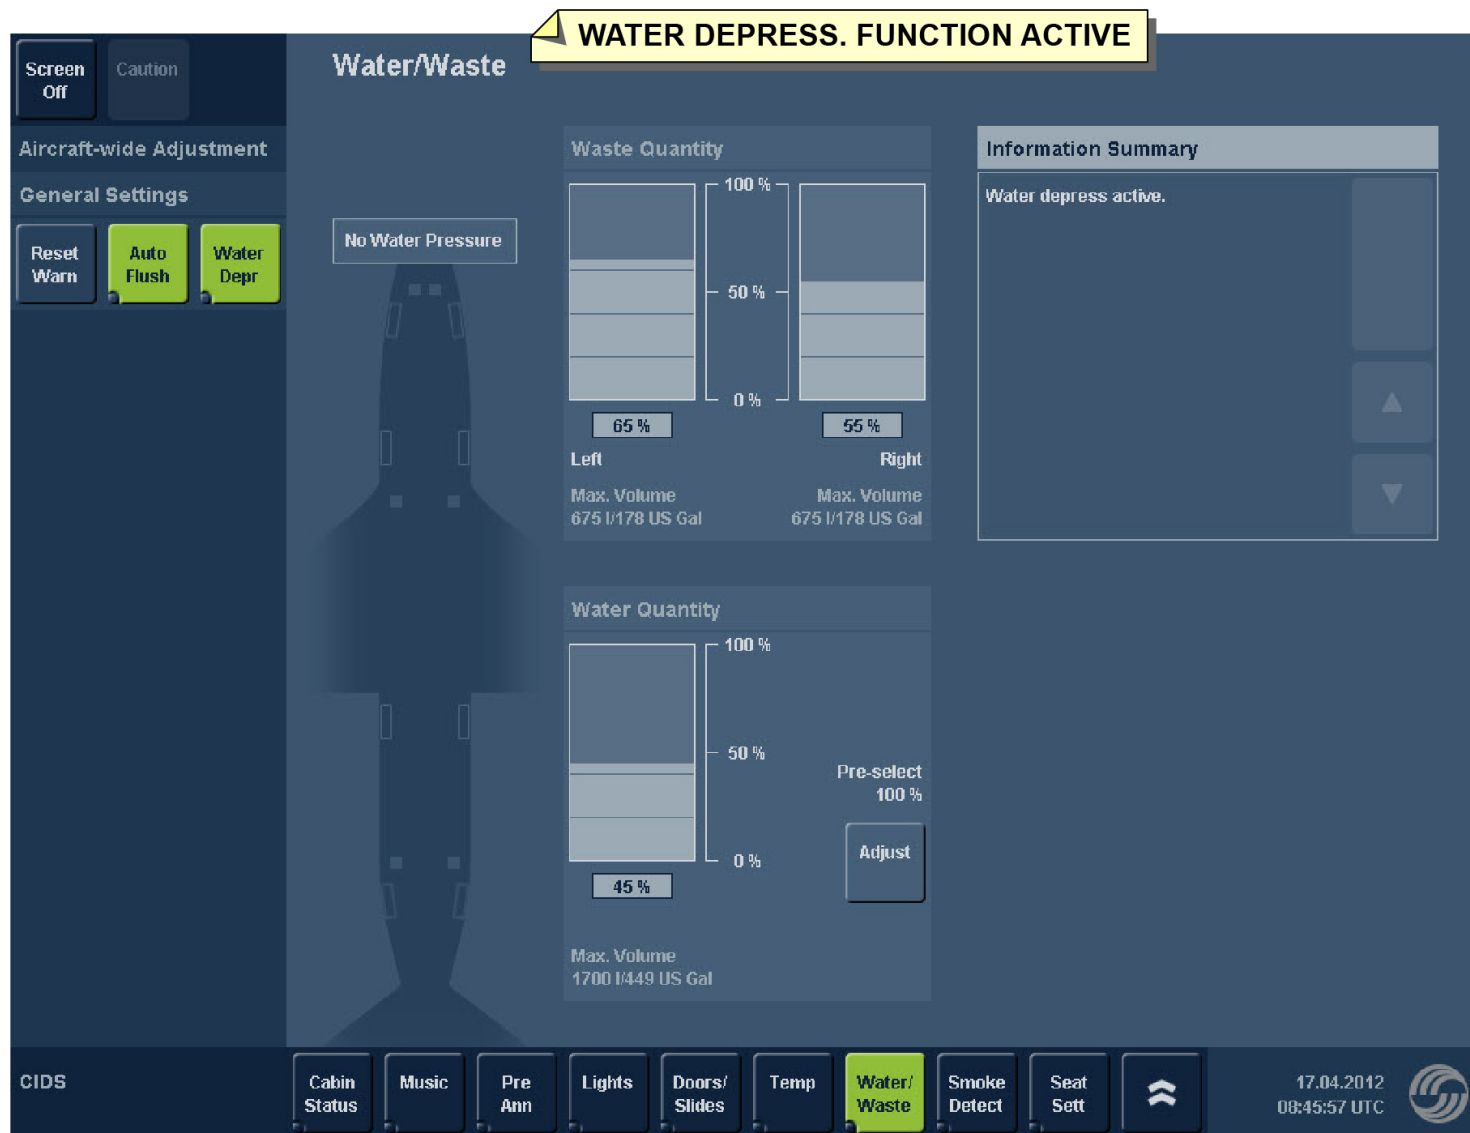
WATER DEPRESS. FUNCTION ACTIVE

Screen Off

Caution

Water/Waste

Aircraft-wide Adjustment

General Settings

Reset Warn

Auto Flush

Water Depr

No Water Pressure

Waste Quantity

100 %

50 %

0 %

65 %

55 %

Left

Right

Max. Volume
675 l/178 US Gal

Max. Volume
675 l/178 US Gal

Information Summary

Water depress active.

Water Quantity

100 %

50 %

0 %

45 %

Pre-select
100 %

Adjust

Max. Volume
1700 l/449 US Gal

CIDS

Cabin Status

Music

Pre Ann

Lights

Doors/ Slides

Temp

Water/ Waste

Smoke Detect

Seat Sett

17.04.2012
08:45:57 UTC